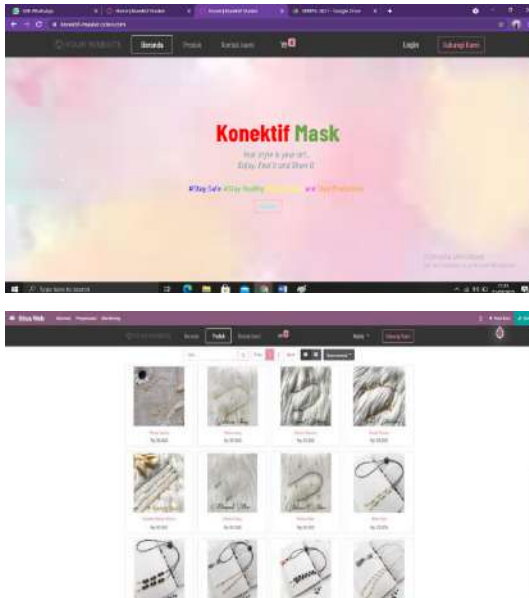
Beranda Produk Kontak kami Login Hubungi Kami

Konektif Mask

Your style is your art. Enjoy, Feel it and Share it

#Stay Safe #Stay Healthy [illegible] and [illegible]

Beranda Produk Kontak kami

Rp 35.000 Rp 35.000 Rp 35.000 Rp 35.000
Rp 35.000 Rp 35.000 Rp 35.000 Rp 35.000